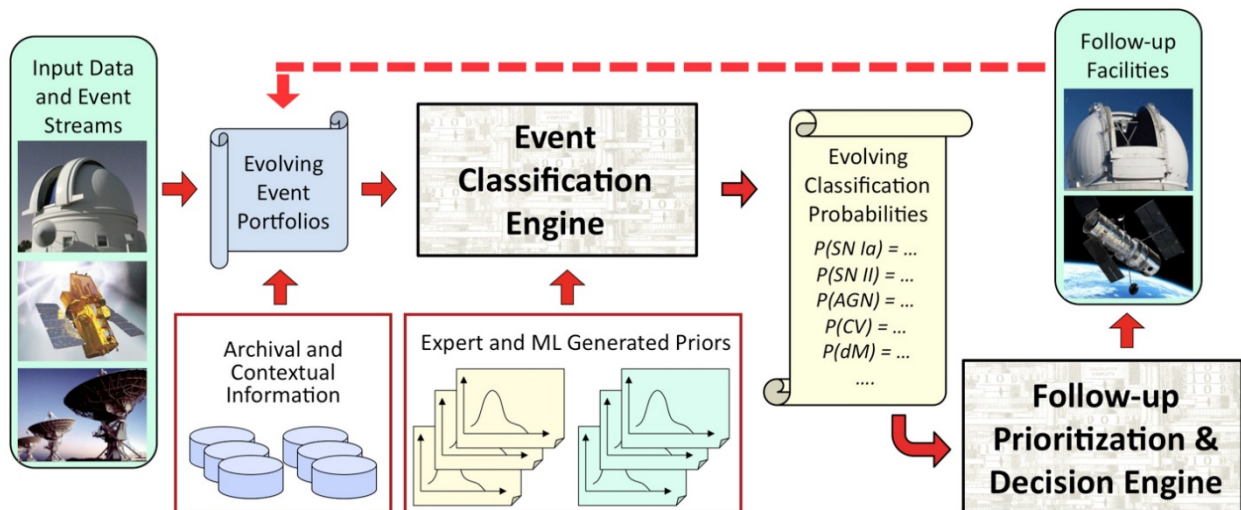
Input Data and Event Streams

Evolving Event Portfolios

Event Classification Engine

Evolving Classification Probabilities

P(SN Ia) = …
P(SN II) = …
P(AGN) = …
P(CV) = …
P(dM) = …
….

Follow-up Facilities

Archival and Contextual Information

Expert and ML Generated Priors

Follow-up Prioritization & Decision Engine